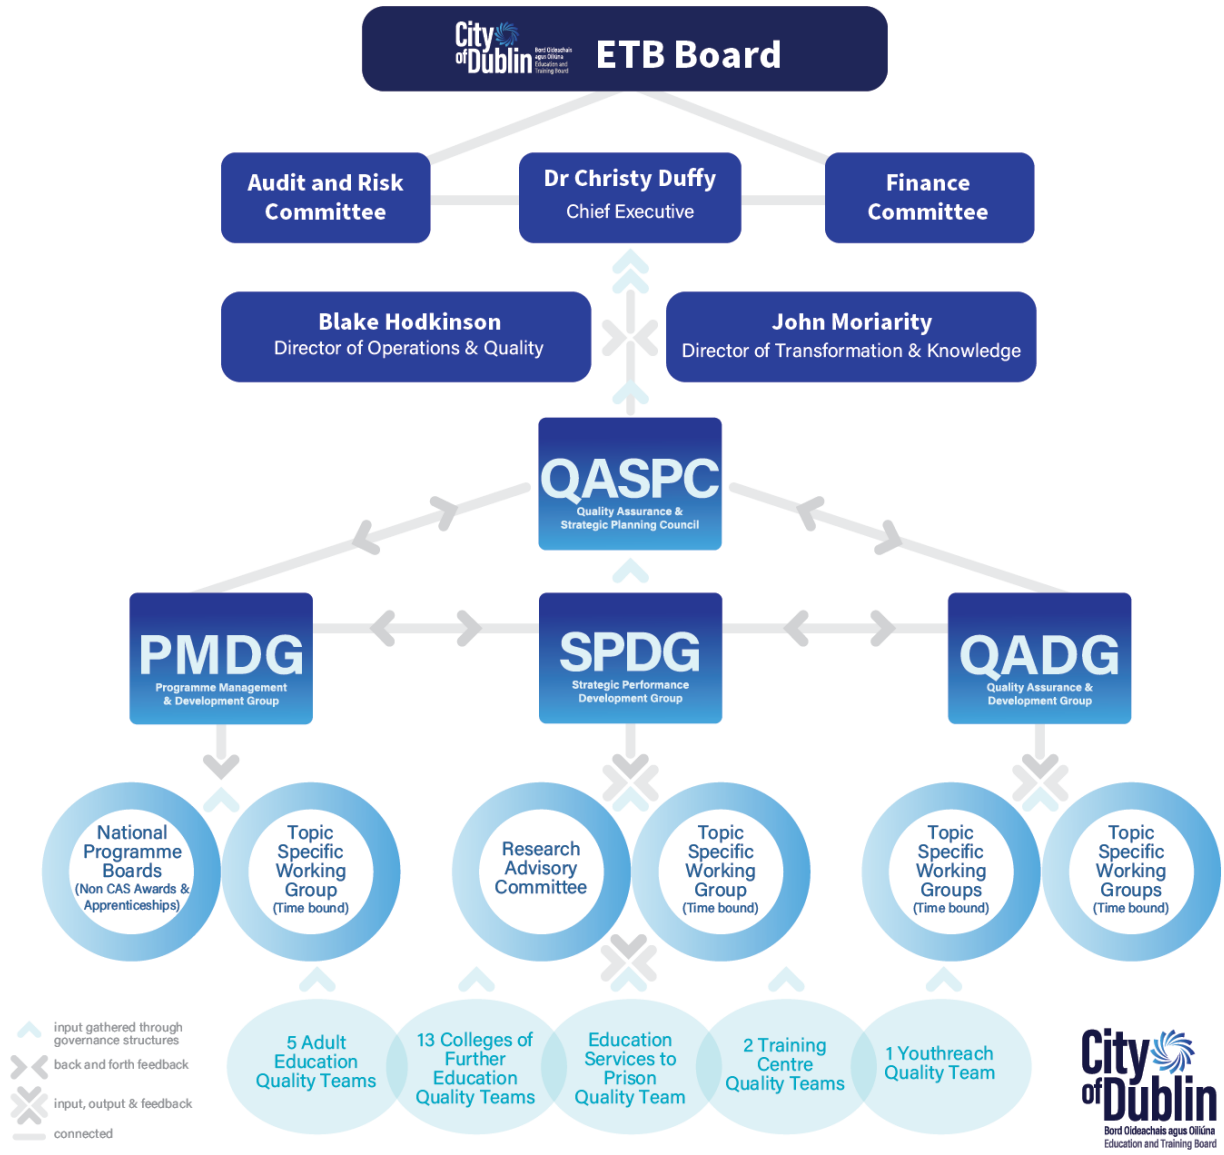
City of Dublin Bord Oideachais agus Oiliúna Education and Training Board ETB Board

Audit and Risk Committee

Dr Christy Duffy
Chief Executive

Finance Committee

Blake Hodkinson
Director of Operations & Quality

John Moriarity
Director of Transformation & Knowledge

QASPC
Quality Assurance & Strategic Planning Council

PMDG
Programme Management & Development Group

SPDG
Strategic Performance Development Group

QADG
Quality Assurance & Development Group

National Programme Boards (Non CAS Awards & Apprenticeships)

Topic Specific Working Group (Time bound)

Research Advisory Committee

Topic Specific Working Group (Time bound)

Topic Specific Working Groups (Time bound)

Topic Specific Working Groups (Time bound)

5 Adult Education Quality Teams

13 Colleges of Further Education Quality Teams

Education Services to Prison Quality Team

2 Training Centre Quality Teams

1 Youthreach Quality Team

input gathered through governance structures
back and forth feedback
input, output & feedback
connected

City of Dublin
Bord Oideachais agus Oiliúna
Education and Training Board